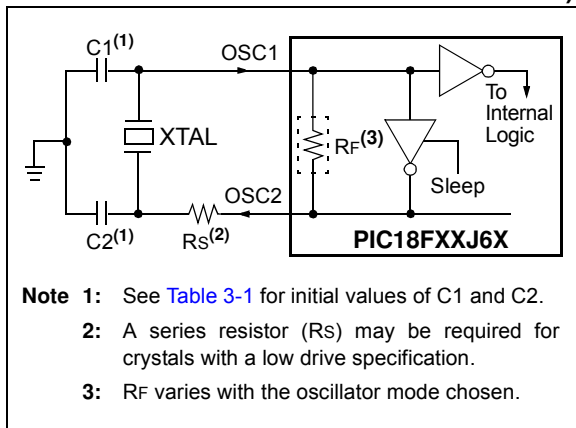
C1$^{(1)}$

OSC1

To Internal Logic

XTAL

R$_F$$^{(3)}$

Sleep

OSC2

C2$^{(1)}$

R$_S$$^{(2)}$

PIC18FXXJ6X

Note 1: See Table 3-1 for initial values of C1 and C2.

2: A series resistor (RS) may be required for crystals with a low drive specification.

3: RF varies with the oscillator mode chosen.